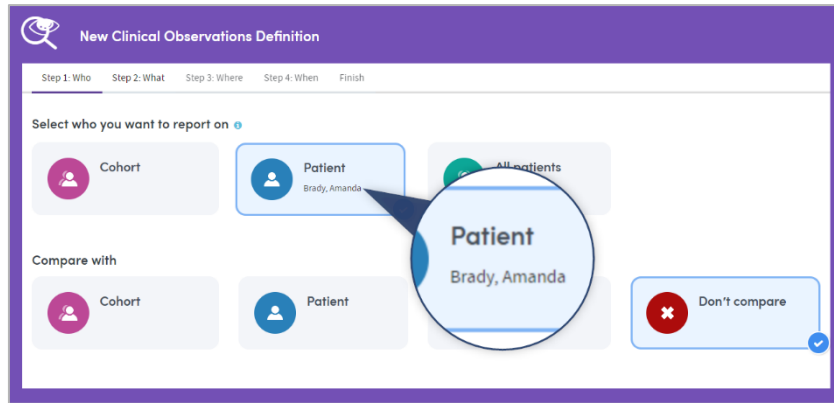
New Clinical Observations Definition

Step 1: Who Step 2: What Step 3: Where Step 4: When Finish

Select who you want to report on

Cohort

Patient
Brady, Amanda

All patients

Patient
Brady, Amanda

Compare with

Cohort

Patient

Don't compare